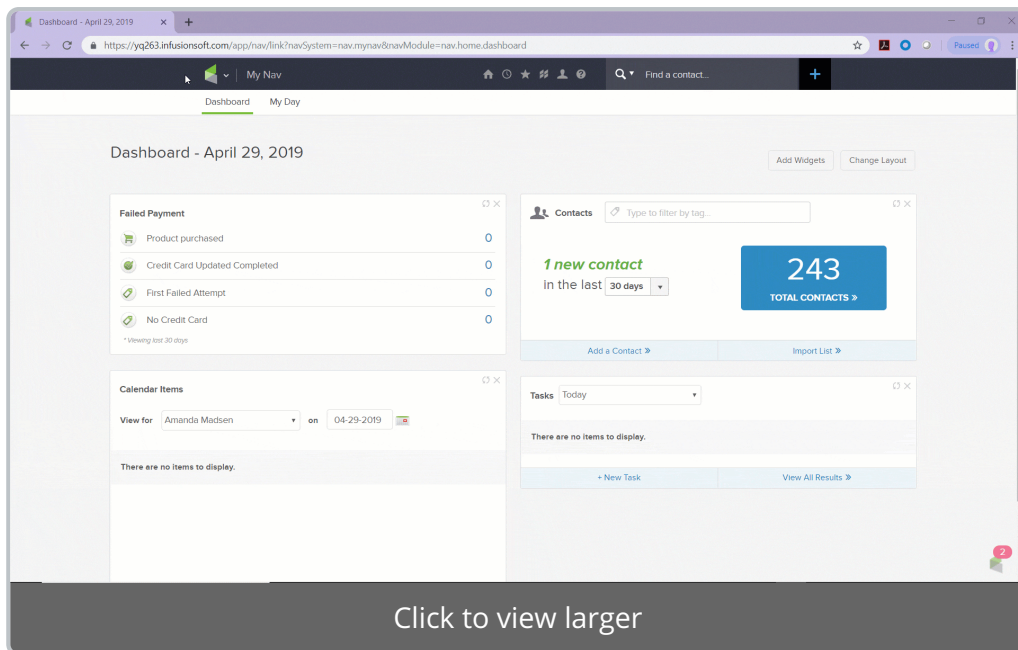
Dashboard - April 29, 2019

https://yq263.infusionsoft.com/app/nav/link?navSystem=nav.mynav&navModule=nav.home.dashboard

Paused

My Nav

Find a contact...

Dashboard My Day

Dashboard - April 29, 2019

Add Widgets Change Layout

Failed Payment

| | |
|---|---|
| Product purchased | 0 |
| Credit Card Updated Completed | 0 |
| First Failed Attempt | 0 |
| No Credit Card | 0 |

* Viewing last 30 days

Contacts Type to filter by tag...

1 new contact
in the last 30 days

243
TOTAL CONTACTS »

Add a Contact » Import List »

Calendar Items

View for Amanda Madsen on 04-29-2019

There are no items to display.

Tasks Today

There are no items to display.

+ New Task View All Results »

2

Click to view larger